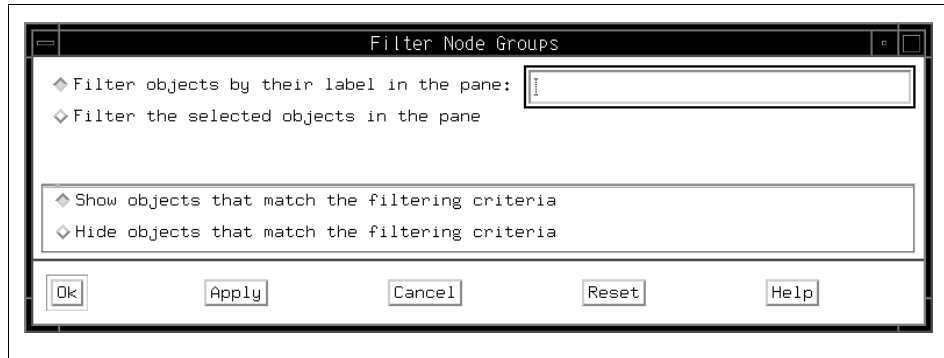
Filter Node Groups

Filter objects by their label in the pane:

Filter the selected objects in the pane

Show objects that match the filtering criteria

Hide objects that match the filtering criteria

Ok Apply Cancel Reset Help